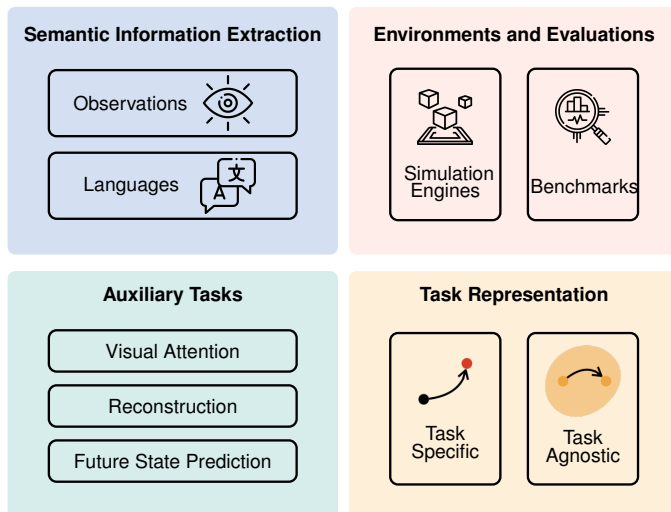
Semantic Information Extraction

Observations

Languages

文

A

Environments and Evaluations

Simulation Engines

Benchmarks

Auxiliary Tasks

Visual Attention

Reconstruction

Future State Prediction

Task Representation

Task Specific

Task Agnostic